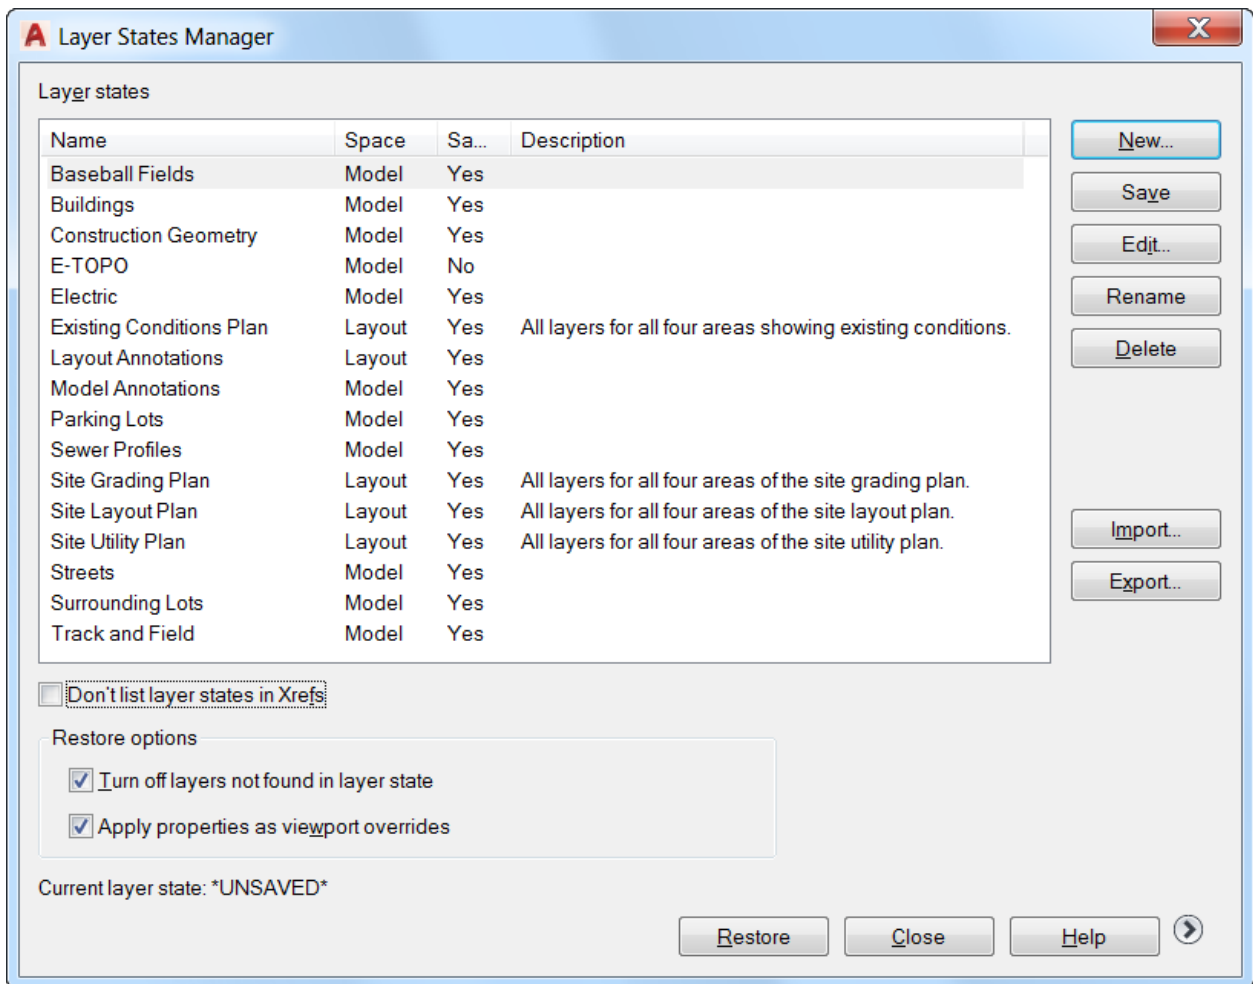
Layer States Manager

Layer states

| Name | Space | Sa... | Description |
|---|---|---|---|
| Baseball Fields | Model | Yes | |
| Buildings | Model | Yes | |
| Construction Geometry | Model | Yes | |
| E-TOPO | Model | No | |
| Electric | Model | Yes | |
| Existing Conditions Plan | Layout | Yes | All layers for all four areas showing existing conditions. |
| Layout Annotations | Layout | Yes | |
| Model Annotations | Model | Yes | |
| Parking Lots | Model | Yes | |
| Sewer Profiles | Model | Yes | |
| Site Grading Plan | Layout | Yes | All layers for all four areas of the site grading plan. |
| Site Layout Plan | Layout | Yes | All layers for all four areas of the site layout plan. |
| Site Utility Plan | Layout | Yes | All layers for all four areas of the site utility plan. |
| Streets | Model | Yes | |
| Surrounding Lots | Model | Yes | |
| Track and Field | Model | Yes | |

New...
Save
Edit...
Rename
Delete
Import...
Export...

Don't list layer states in Xrefs

Restore options
Turn off layers not found in layer state
Apply properties as viewport overrides

Current layer state: *UNSAVED*

Restore
Close
Help